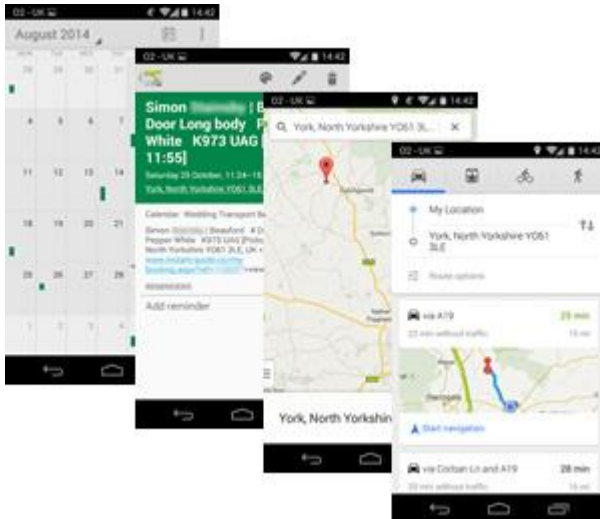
O2 - UK 14:42
August 2014
28 29 30 31
4 5 6 7
11 12 13 14
18 19 20 21
25 26 27 28
1 2 3 4

O2 - UK 14:42
Simon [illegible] | B
Door Long body P
White K973 UAG [
11:55]
Saturday 25 October, 11:24 - 1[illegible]
York, North Yorkshire YO61 3LE
Calendar: Wedding Transport Be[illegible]
Simon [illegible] | Beauford 4 D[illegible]
Pepper White K973 UAG [Pick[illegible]
North Yorkshire YO61 3LE, UK - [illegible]
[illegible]
Reminders
Add reminder

O2 - UK 14:42
York, North Yorkshire YO61 3L...
York, North Yorkshi

O2 - UK 14:42
My Location
York, North Yorkshire YO61 3LE
Route options
via A19 25 min
23 min without traffic 16 mi
Start navigation
via Corban Ln and A19 28 min
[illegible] without traffic 16 mi